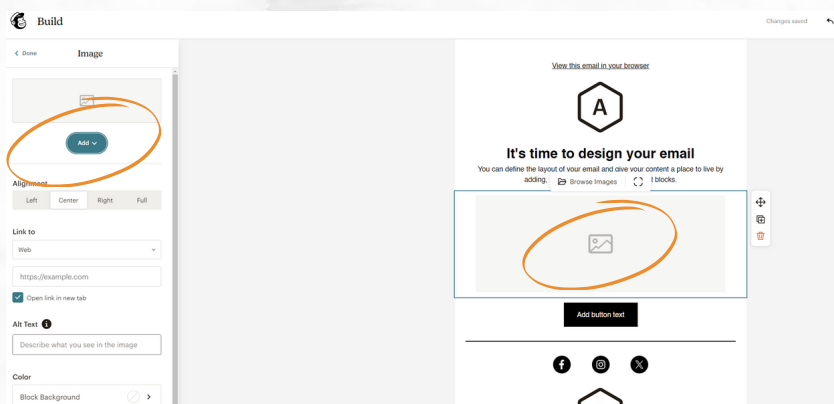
Build

Changes saved

Done

Image

Add

Alignment

Left Center Right Full

Link to

Web

https://example.com

Open link in new tab

Alt Text

Describe what you see in the image

Color

Block Background

View this email in your browser

A

It's time to design your email

You can define the layout of your email and give your content a place to live by adding, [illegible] Browse Images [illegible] t blocks.

Add button text